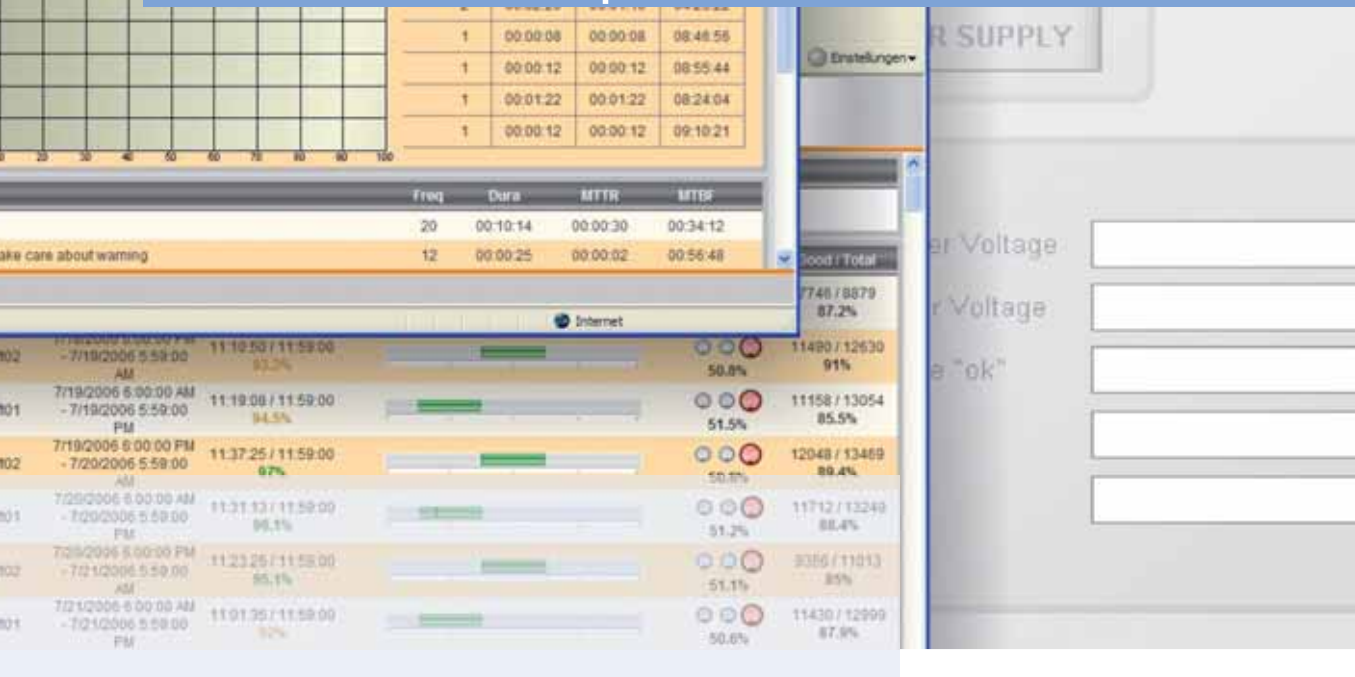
| | | | |
|---|---|---|---|
| 1 | 00:00:08 | 00:00:08 | 08:46:56 |
| 1 | 00:00:12 | 00:00:12 | 08:55:44 |
| 1 | 00:01:22 | 00:01:22 | 08:24:04 |
| 1 | 00:00:12 | 00:00:12 | 09:10:21 |

Einstellungen

R SUPPLY

0 20 30 40 50 60 70 80 90 100

| | Freq | Dura | MTTR | MTBF |
|---|---|---|---|---|
| | 20 | 00:10:14 | 00:00:30 | 00:34:12 |
| ake care about warning | 12 | 00:00:25 | 00:00:02 | 00:56:48 |

Internet

Good / Total

7746 / 8879 87.2%

| | | | | |
|---|---|---|---|---|
| 02 | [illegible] - 7/19/2006 5:59:00 AM | 11:10:50 / 11:59:00 93.2% | 50.8% | 11490 / 12630 91% |
| 01 | 7/19/2006 6:00:00 AM - 7/19/2006 5:59:00 PM | 11:19:08 / 11:59:00 94.5% | 51.5% | 11158 / 13054 85.5% |
| 02 | 7/19/2006 6:00:00 PM - 7/20/2006 5:59:00 AM | 11:37:25 / 11:59:00 97% | 50.8% | 12048 / 13469 89.4% |
| 01 | 7/20/2006 6:00:00 AM - 7/20/2006 5:59:00 PM | 11:31:13 / 11:59:00 96.1% | 51.2% | 11712 / 13249 88.4% |
| 02 | 7/20/2006 6:00:00 PM - 7/21/2006 5:59:00 AM | 11:23:25 / 11:59:00 95.1% | 51.1% | 9386 / 11013 85% |
| 01 | 7/21/2006 6:00:00 AM - 7/21/2006 5:59:00 PM | 11:01:35 / 11:59:00 92% | 50.6% | 11430 / 12999 87.9% |

er Voltage

r Voltage

e "ok"